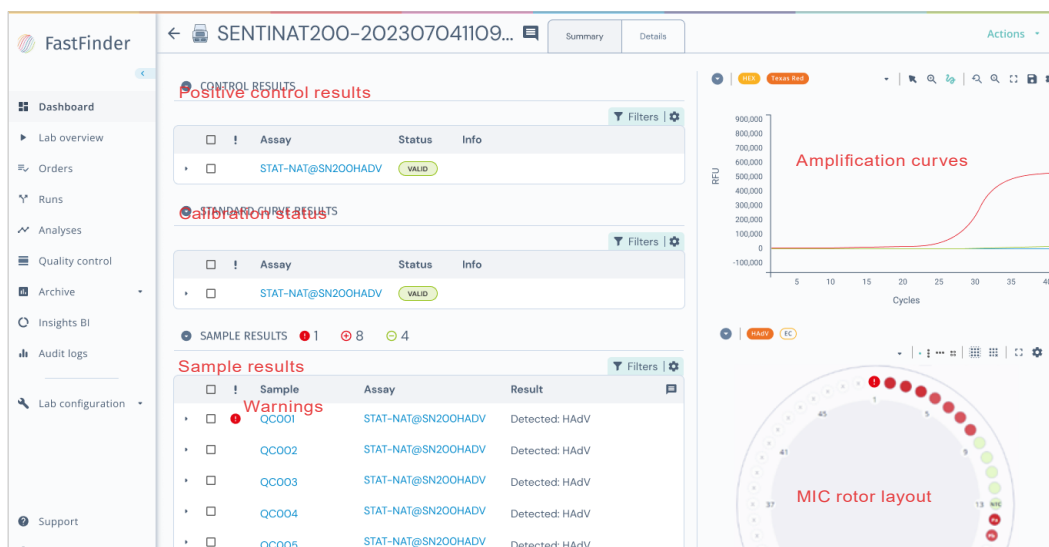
FastFinder

Dashboard
Lab overview
Orders
Runs
Analyses
Quality control
Archive
Insights BI
Audit logs
Lab configuration
Support

SENTINAT200-20230704110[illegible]

Summary
Details
Actions

CONTROL RESULTS
Positive control results
Filters

| | ! | Assay | Status | Info |
|---|---|---|---|---|
| | | STAT-NAT@SN200HADV | VALID | |

STANDARD CURVE RESULTS
Calibration status
Filters

| | ! | Assay | Status | Info |
|---|---|---|---|---|
| | | STAT-NAT@SN200HADV | VALID | |

SAMPLE RESULTS 1 8 4
Sample results
Filters

| | ! | Sample | Assay | Result |
|---|---|---|---|---|
| | Warnings | QC001 | STAT-NAT@SN200HADV | Detected: HAdV |
| | | QC002 | STAT-NAT@SN200HADV | Detected: HAdV |
| | | QC003 | STAT-NAT@SN200HADV | Detected: HAdV |
| | | QC004 | STAT-NAT@SN200HADV | Detected: HAdV |
| | | QC005 | STAT-NAT@SN200HADV | Detected: HAdV |

HEX
Texas Red
Amplification curves
RFU
900,000
800,000
700,000
600,000
500,000
400,000
300,000
200,000
100,000
0
-100,000
5 10 15 20 25 30 35 40
Cycles

HAdV
EC
MIC rotor layout
1
5
9
13
37
41
45
NTC
Pc